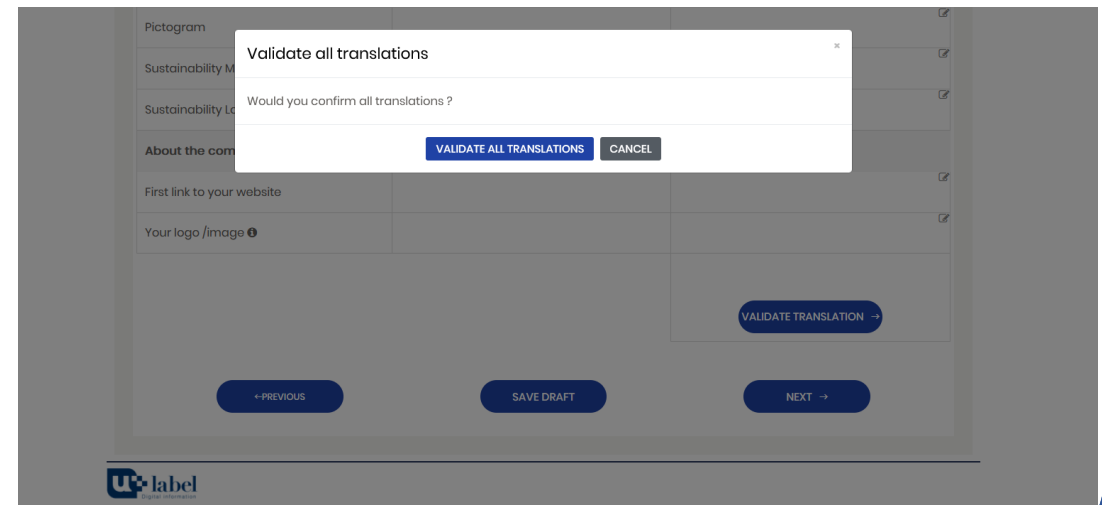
Validate all translations

×

Would you confirm all translations ?

VALIDATE ALL TRANSLATIONS

CANCEL

Pictogram

Sustainability M

Sustainability Lo

About the com

First link to your website

Your logo /image

VALIDATE TRANSLATION →

←PREVIOUS

SAVE DRAFT

NEXT →

U label
Digital Information